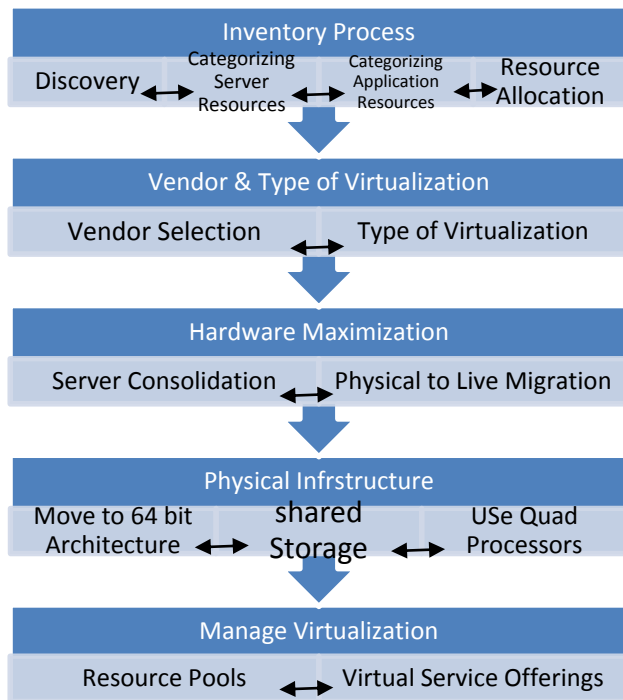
Inventory Process

Discovery

Categorizing Server Resources

Categorizing Application Resources

Resource Allocation

Vendor & Type of Virtualization

Vendor Selection

Type of Virtualization

Hardware Maximization

Server Consolidation

Physical to Live Migration

Physical Infrstructure

Move to 64 bit Architecture

shared Storage

USe Quad Processors

Manage Virtualization

Resource Pools

Virtual Service Offerings